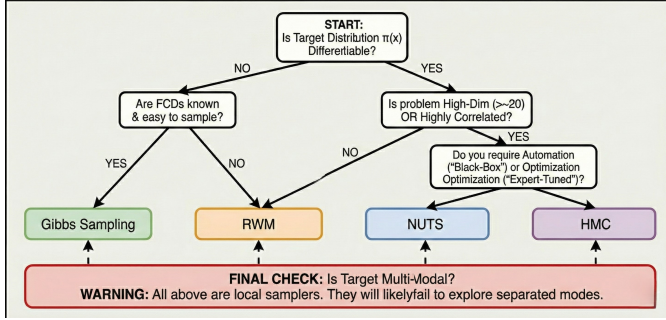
START:
Is Target Distribution π(x) Differentiable?

NO

YES

Are FCDs known & easy to sample?

Is problem High-Dim (>~20) OR Highly Correlated?

YES

NO

NO

YES

Do you require Automation ("Black-Box") or Optimization Optimization ("Expert-Tuned")?

Gibbs Sampling

RWM

NUTS

HMC

FINAL CHECK: Is Target Multi-Modal?
WARNING: All above are local samplers. They will likelyfail to explore separated modes.